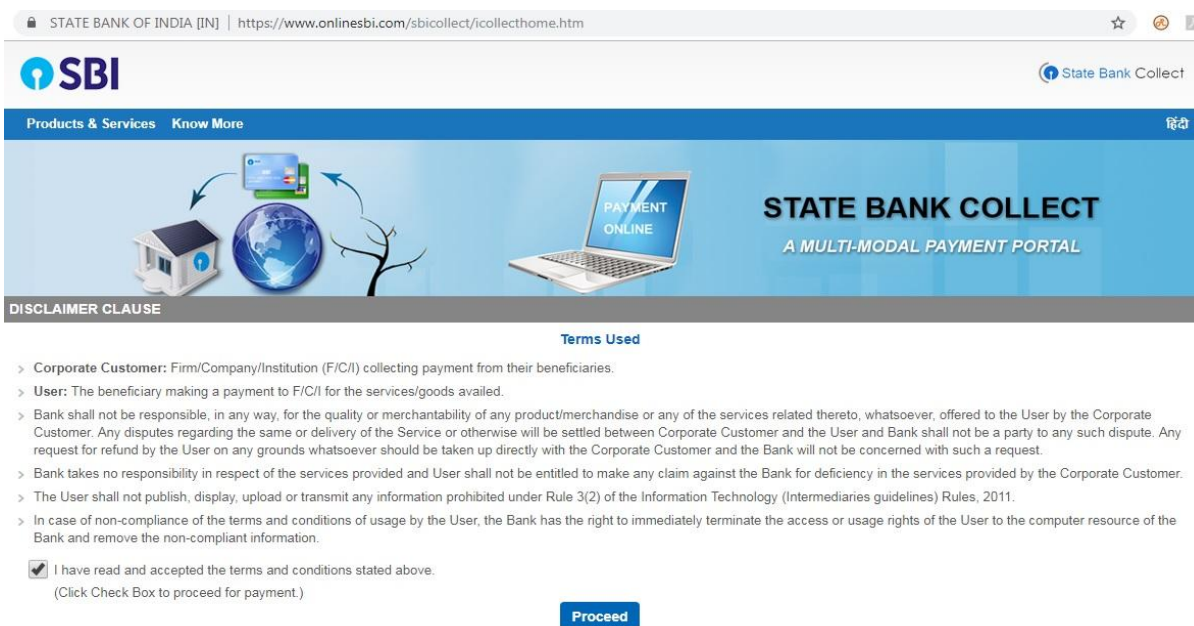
STATE BANK OF INDIA [IN] | https://www.onlinesbi.com/sbicollect/icollecthome.htm

SBI

State Bank Collect

Products & Services Know More

हिंदी

PAYMENT ONLINE

STATE BANK COLLECT

A MULTI-MODAL PAYMENT PORTAL

DISCLAIMER CLAUSE

Terms Used

> Corporate Customer: Firm/Company/Institution (F/C/I) collecting payment from their beneficiaries.

> User: The beneficiary making a payment to F/C/I for the services/goods availed.

> Bank shall not be responsible, in any way, for the quality or merchantability of any product/merchandise or any of the services related thereto, whatsoever, offered to the User by the Corporate Customer. Any disputes regarding the same or delivery of the Service or otherwise will be settled between Corporate Customer and the User and Bank shall not be a party to any such dispute. Any request for refund by the User on any grounds whatsoever should be taken up directly with the Corporate Customer and the Bank will not be concerned with such a request.

> Bank takes no responsibility in respect of the services provided and User shall not be entitled to make any claim against the Bank for deficiency in the services provided by the Corporate Customer.

> The User shall not publish, display, upload or transmit any information prohibited under Rule 3(2) of the Information Technology (Intermediaries guidelines) Rules, 2011.

> In case of non-compliance of the terms and conditions of usage by the User, the Bank has the right to immediately terminate the access or usage rights of the User to the computer resource of the Bank and remove the non-compliant information.

I have read and accepted the terms and conditions stated above.
(Click Check Box to proceed for payment.)

Proceed